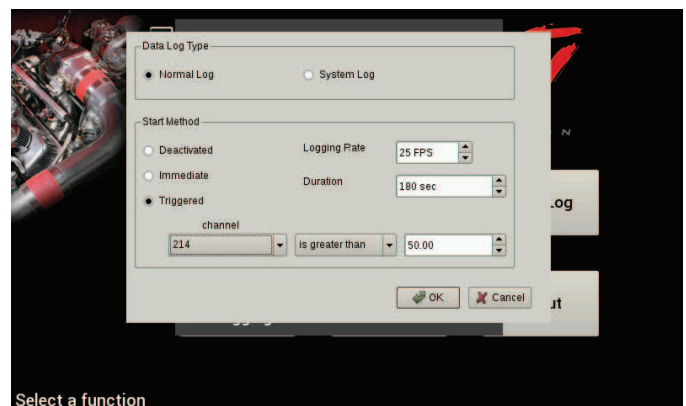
Data Log Type

Normal Log

System Log

Start Method

Deactivated

Immediate

Triggered

Logging Rate

25 FPS

Duration

180 sec

channel

214

is greater than

50.00

OK

Cancel

Log

ut

Select a function